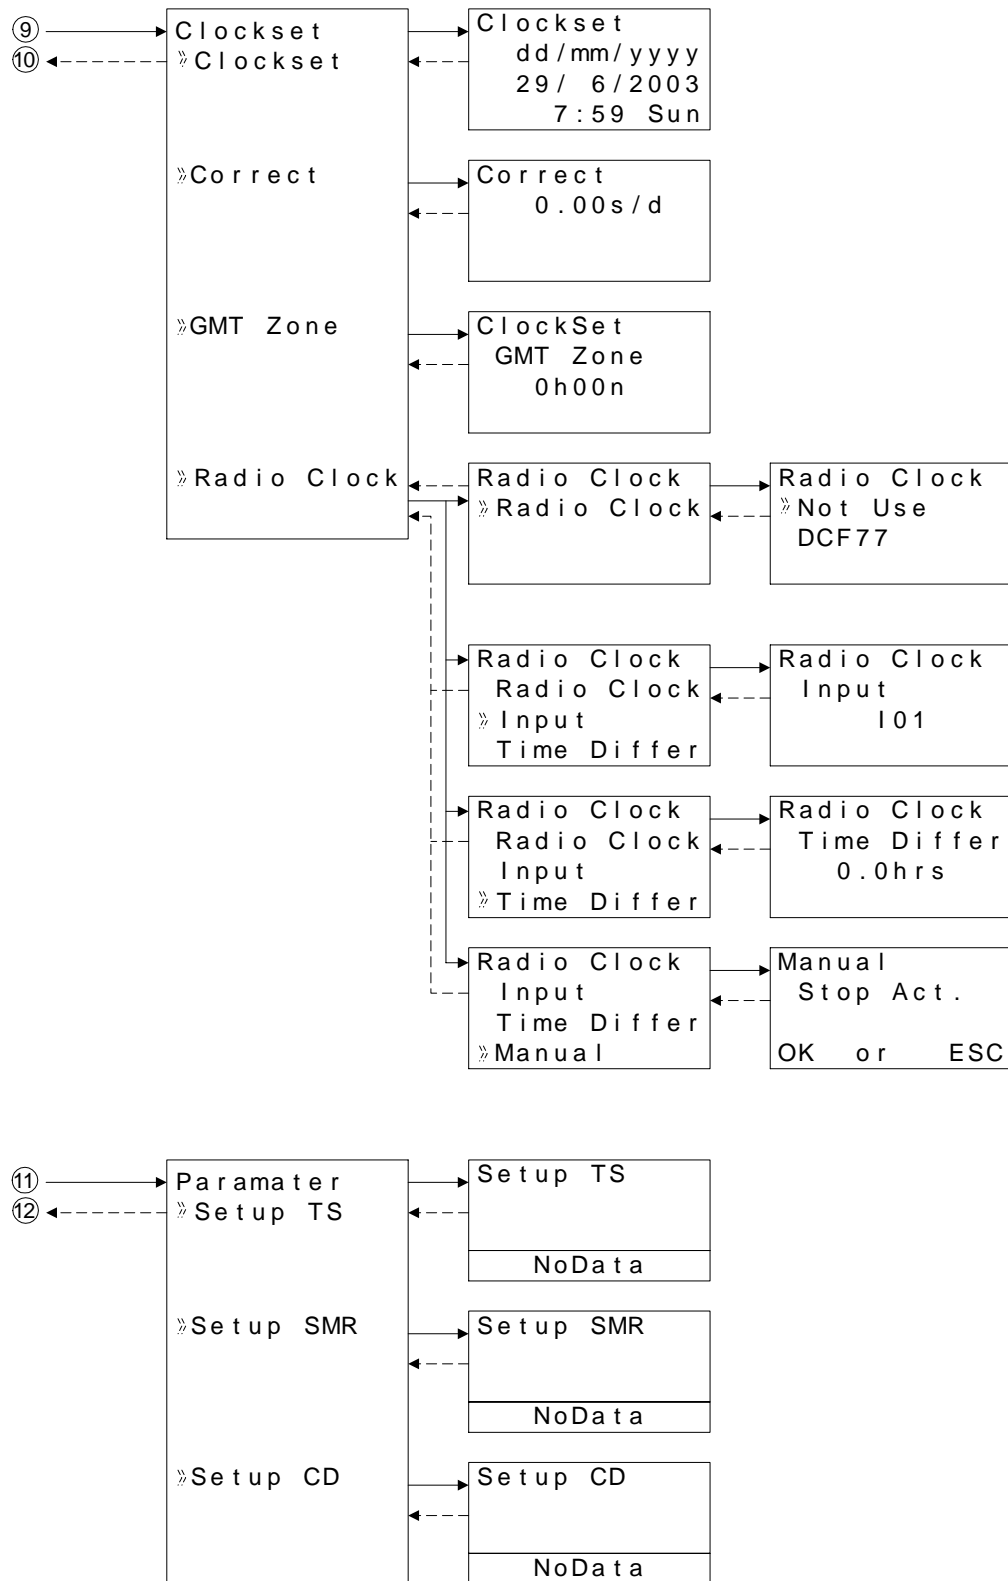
⑨ Clockset
⑩ »Clockset

Clockset
dd/mm/yyyy
29/ 6/2003
7:59 Sun

»Correct

Correct
0.00s/d

»GMT Zone

ClockSet
GMT Zone
0h00n

»Radio Clock

Radio Clock
»Radio Clock

Radio Clock
»Not Use
DCF77

Radio Clock
Radio Clock
»Input
Time Differ

Radio Clock
Input
I01

Radio Clock
Radio Clock
Input
»Time Differ

Radio Clock
Time Differ
0.0hrs

Radio Clock
Input
Time Differ
»Manual

Manual
Stop Act.
OK or ESC

⑪ Paramater
⑫ »Setup TS

Setup TS
NoData

»Setup SMR

Setup SMR
NoData

»Setup CD

Setup CD
NoData